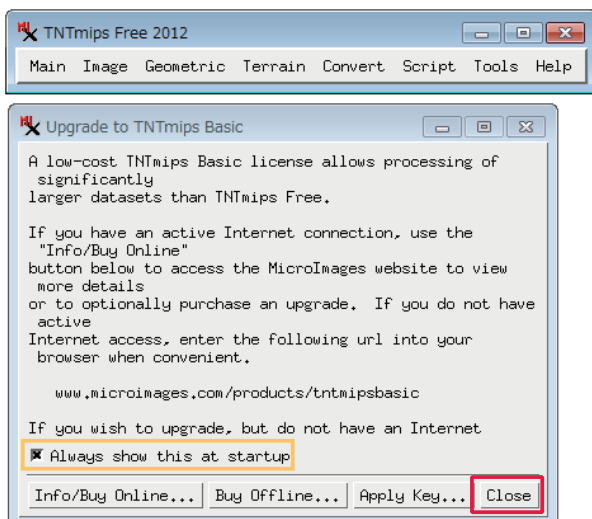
TNTmips Free 2012

Main Image Geometric Terrain Convert Script Tools Help

Upgrade to TNTmips Basic

A low-cost TNTmips Basic license allows processing of significantly larger datasets than TNTmips Free.

If you have an active Internet connection, use the "Info/Buy Online" button below to access the MicroImages website to view more details or to optionally purchase an upgrade. If you do not have active Internet access, enter the following url into your browser when convenient.

www.microimages.com/products/tntmipsbasic

If you wish to upgrade, but do not have an Internet

Always show this at startup

Info/Buy Online... Buy Offline... Apply Key... Close